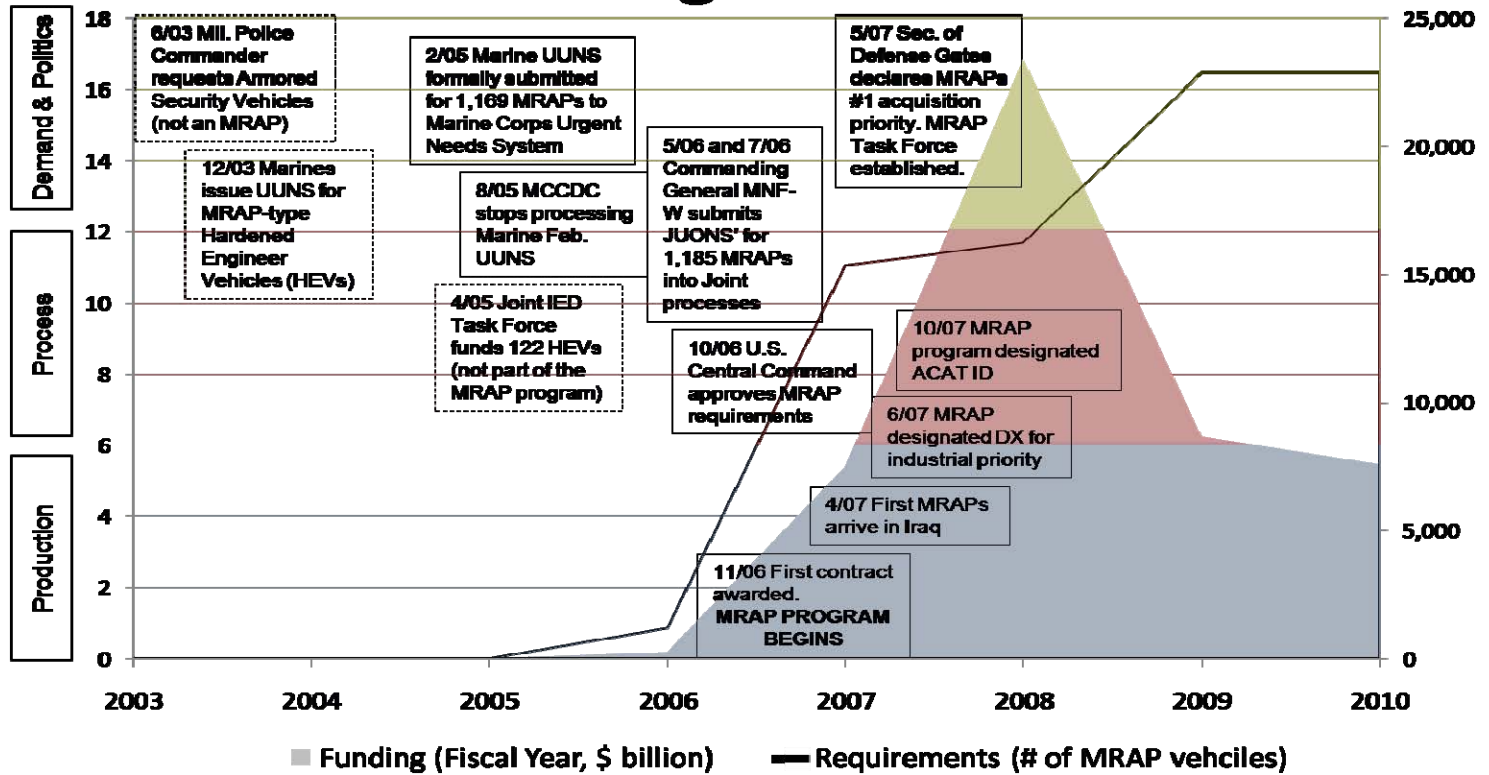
Demand & Politics

Process

Production

18
16
14
12
10
8
6
4
2
0

25,000
20,000
15,000
10,000
5,000
0

6/03 Mil. Police Commander requests Armored Security Vehicles (not an MRAP)

2/05 Marine UUNS formally submitted for 1,169 MRAPs to Marine Corps Urgent Needs System

5/07 Sec. of Defense Gates declares MRAPs #1 acquisition priority. MRAP Task Force established.

12/03 Marines issue UUNS for MRAP-type Hardened Engineer Vehicles (HEVs)

8/05 MCCDC stops processing Marine Feb. UUNS

5/06 and 7/06 Commanding General MNF-W submits JUONS' for 1,185 MRAPs into Joint processes

4/05 Joint IED Task Force funds 122 HEVs (not part of the MRAP program)

10/06 U.S. Central Command approves MRAP requirements

10/07 MRAP program designated ACAT ID

6/07 MRAP designated DX for industrial priority

4/07 First MRAPs arrive in Iraq

11/06 First contract awarded. MRAP PROGRAM BEGINS

2003 2004 2005 2006 2007 2008 2009 2010

Funding (Fiscal Year, $ billion) Requirements (# of MRAP vehciles)